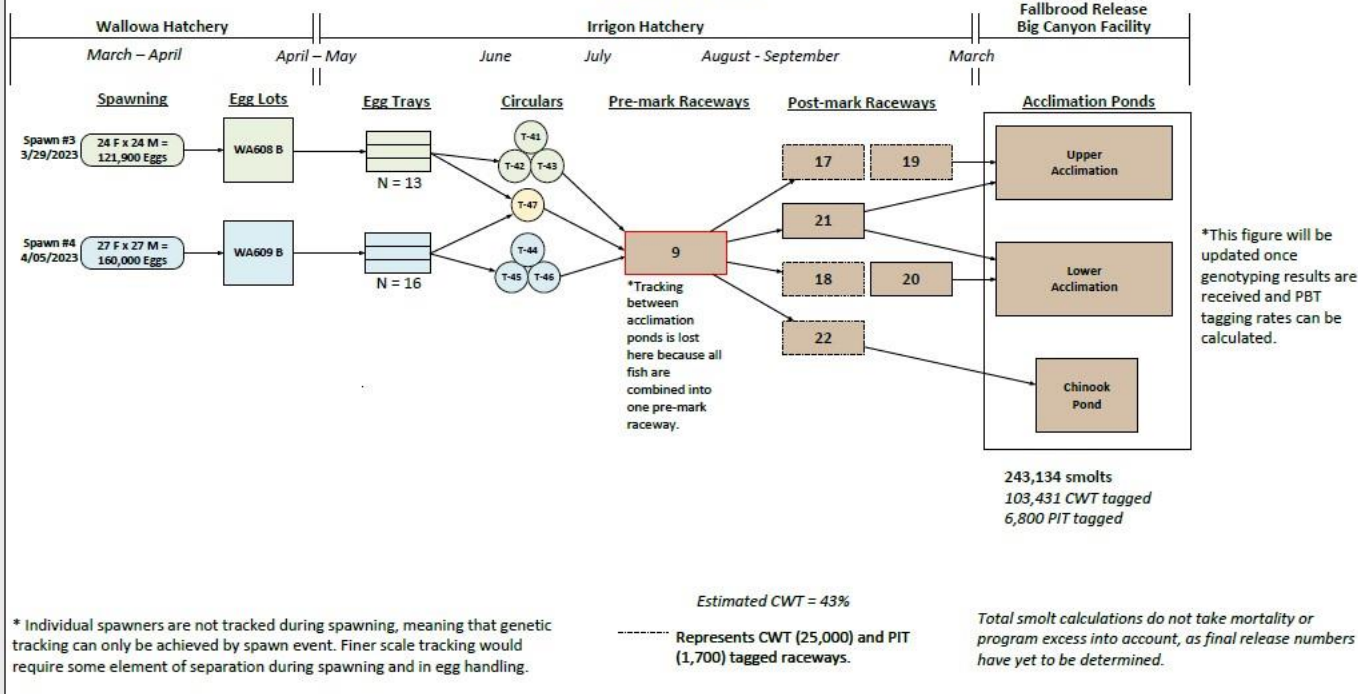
Wallowa Hatchery

Irrigon Hatchery

Fallbrood Release
Big Canyon Facility

March – April

April – May

June

July

August - September

March

Spawning

Egg Lots

Egg Trays

Circulars

Pre-mark Raceways

Post-mark Raceways

Acclimation Ponds

Spawn #3
3/29/2023

24 F x 24 M =
121,900 Eggs

WA608 B

N = 13

T-41
T-42
T-43
T-47

Spawn #4
4/05/2023

27 F x 27 M =
160,000 Eggs

WA609 B

N = 16

T-44
T-45
T-46

9

*Tracking between acclimation ponds is lost here because all fish are combined into one pre-mark raceway.

17

19

21

18

20

22

Upper
Acclimation

Lower
Acclimation

Chinook
Pond

*This figure will be updated once genotyping results are received and PBT tagging rates can be calculated.

243,134 smolts
103,431 CWT tagged
6,800 PIT tagged

* Individual spawners are not tracked during spawning, meaning that genetic tracking can only be achieved by spawn event. Finer scale tracking would require some element of separation during spawning and in egg handling.

Estimated CWT = 43%

Represents CWT (25,000) and PIT (1,700) tagged raceways.

Total smolt calculations do not take mortality or program excess into account, as final release numbers have yet to be determined.